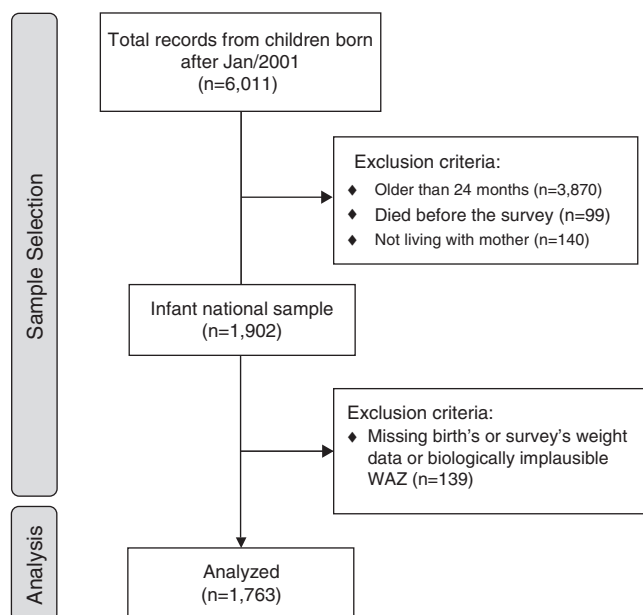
Sample Selection

Total records from children born after Jan/2001 (n=6,011)

Exclusion criteria:
♦ Older than 24 months (n=3,870)
♦ Died before the survey (n=99)
♦ Not living with mother (n=140)

Infant national sample (n=1,902)

Exclusion criteria:
♦ Missing birth's or survey's weight data or biologically implausible WAZ (n=139)

Analysis

Analyzed (n=1,763)